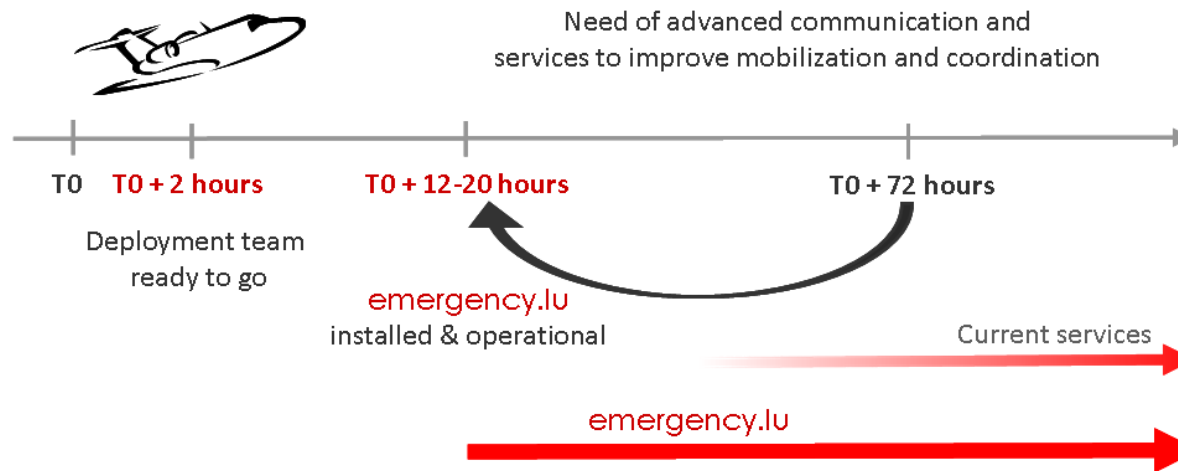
Need of advanced communication and services to improve mobilization and coordination

T0

T0 + 2 hours

T0 + 12-20 hours

T0 + 72 hours

Deployment team ready to go

emergency.lu
installed & operational

Current services

emergency.lu